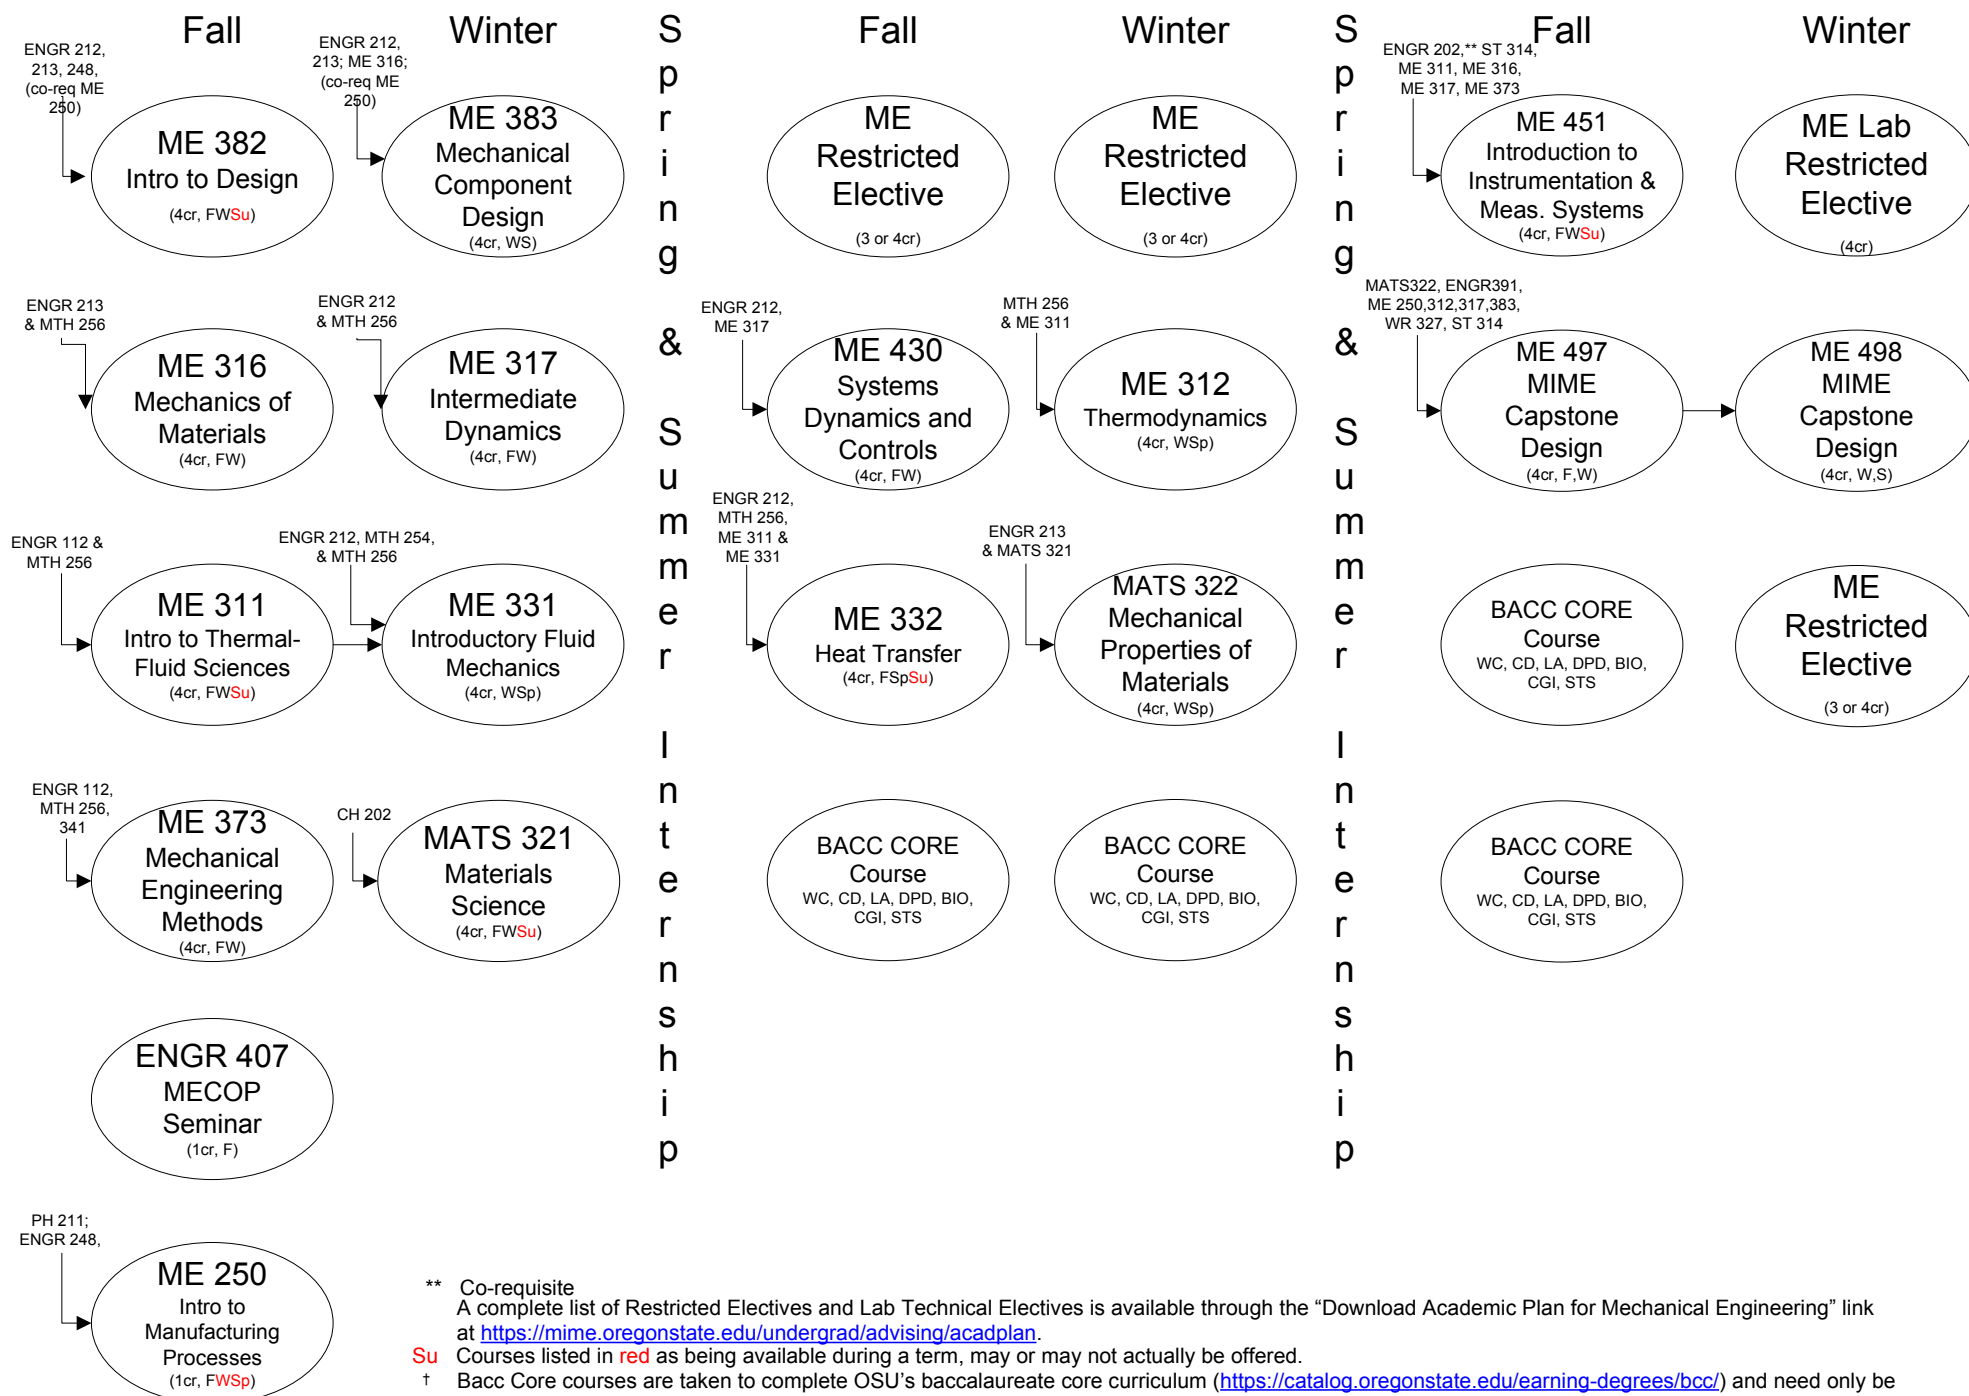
Fall

Winter

Spring & Summer Internship

Fall

Winter

Spring & Summer Internship

Fall

Winter

ENGR 212, 213, 248, (co-req ME 250)

ME 382
Intro to Design
(4cr, FWSu)

ENGR 212, 213; ME 316; (co-req ME 250)

ME 383
Mechanical Component Design
(4cr, WS)

ME
Restricted Elective
(3 or 4cr)

ME
Restricted Elective
(3 or 4cr)

ENGR 202,** ST 314, ME 311, ME 316, ME 317, ME 373

ME 451
Introduction to Instrumentation & Meas. Systems
(4cr, FWSu)

ME Lab
Restricted Elective
(4cr)

ENGR 213 & MTH 256

ME 316
Mechanics of Materials
(4cr, FW)

ENGR 212 & MTH 256

ME 317
Intermediate Dynamics
(4cr, FW)

ENGR 212, ME 317

ME 430
Systems Dynamics and Controls
(4cr, FW)

MTH 256 & ME 311

ME 312
Thermodynamics
(4cr, WSp)

MATS322, ENGR391, ME 250,312,317,383, WR 327, ST 314

ME 497
MIME
Capstone Design
(4cr, F,W)

ME 498
MIME
Capstone Design
(4cr, W,S)

ENGR 112 & MTH 256

ME 311
Intro to Thermal-Fluid Sciences
(4cr, FWSu)

ENGR 212, MTH 254, & MTH 256

ME 331
Introductory Fluid Mechanics
(4cr, WSp)

ENGR 212, MTH 256, ME 311 & ME 331

ME 332
Heat Transfer
(4cr, FSpSu)

ENGR 213 & MATS 321

MATS 322
Mechanical Properties of Materials
(4cr, WSp)

BACC CORE Course
WC, CD, LA, DPD, BIO, CGI, STS

ME
Restricted Elective
(3 or 4cr)

ENGR 112, MTH 256, 341

ME 373
Mechanical Engineering Methods
(4cr, FW)

CH 202

MATS 321
Materials Science
(4cr, FWSu)

BACC CORE Course
WC, CD, LA, DPD, BIO, CGI, STS

BACC CORE Course
WC, CD, LA, DPD, BIO, CGI, STS

BACC CORE Course
WC, CD, LA, DPD, BIO, CGI, STS

ENGR 407
MECOP
Seminar
(1cr, F)

PH 211; ENGR 248,

ME 250
Intro to Manufacturing Processes
(1cr, FWSp)

** Co-requisite
A complete list of Restricted Electives and Lab Technical Electives is available through the “Download Academic Plan for Mechanical Engineering” link at https://mime.oregonstate.edu/undergrad/advising/acadplan.
Su Courses listed in red as being available during a term, may or may not actually be offered.
† Bacc Core courses are taken to complete OSU’s baccalaureate core curriculum (https://catalog.oregonstate.edu/earning-degrees/bcc/) and need only be